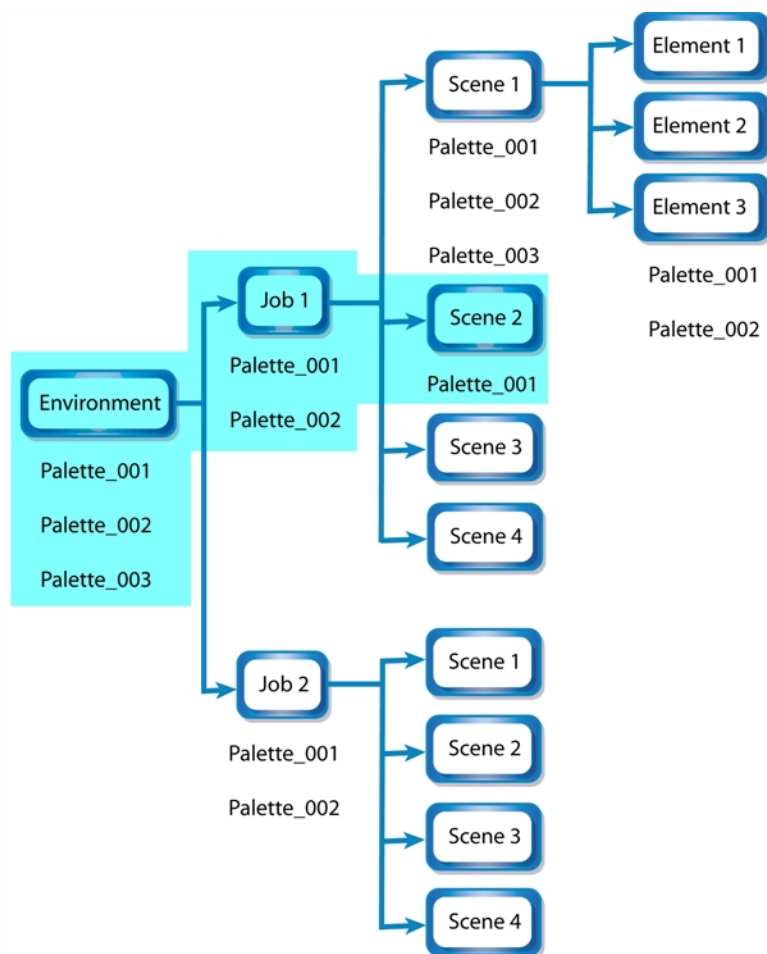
Environment
Palette_001
Palette_002
Palette_003

Job 1
Palette_001
Palette_002

Scene 1
Palette_001
Palette_002
Palette_003

Element 1
Element 2
Element 3
Palette_001
Palette_002

Scene 2
Palette_001

Scene 3

Scene 4

Job 2
Palette_001
Palette_002

Scene 1
Scene 2
Scene 3
Scene 4